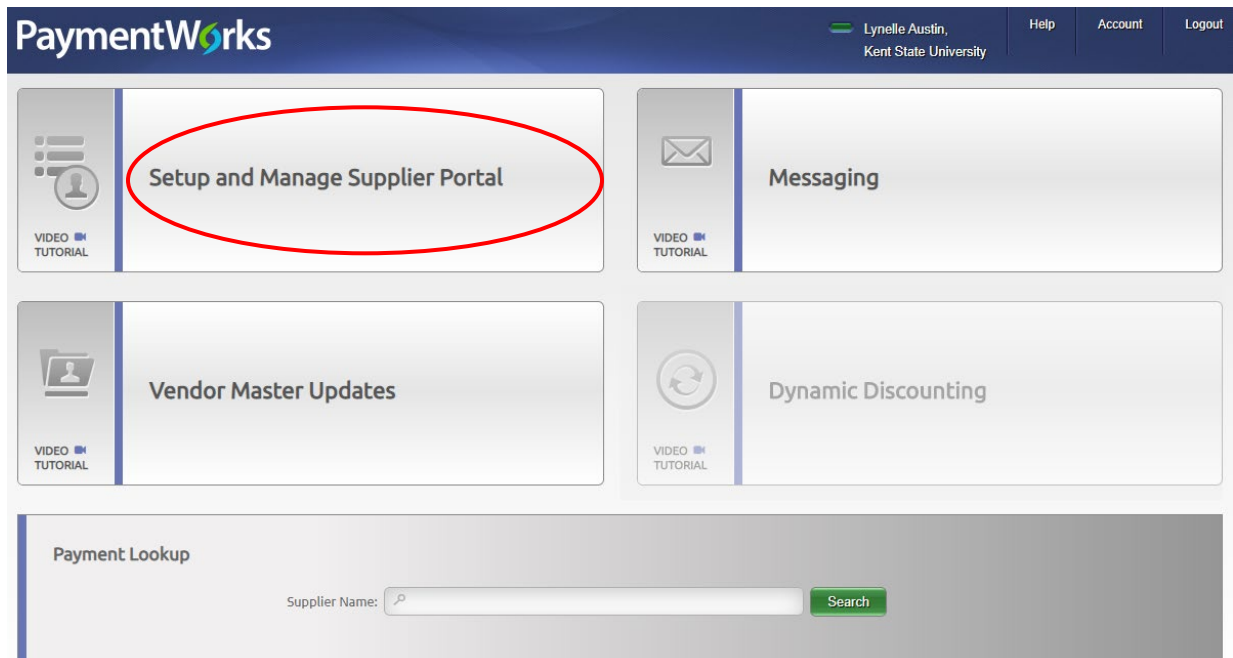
PaymentWorks

Lynelle Austin, Kent State University

Help

Account

Logout

VIDEO TUTORIAL

Setup and Manage Supplier Portal

VIDEO TUTORIAL

Messaging

VIDEO TUTORIAL

Vendor Master Updates

VIDEO TUTORIAL

Dynamic Discounting

Payment Lookup

Supplier Name:

Search